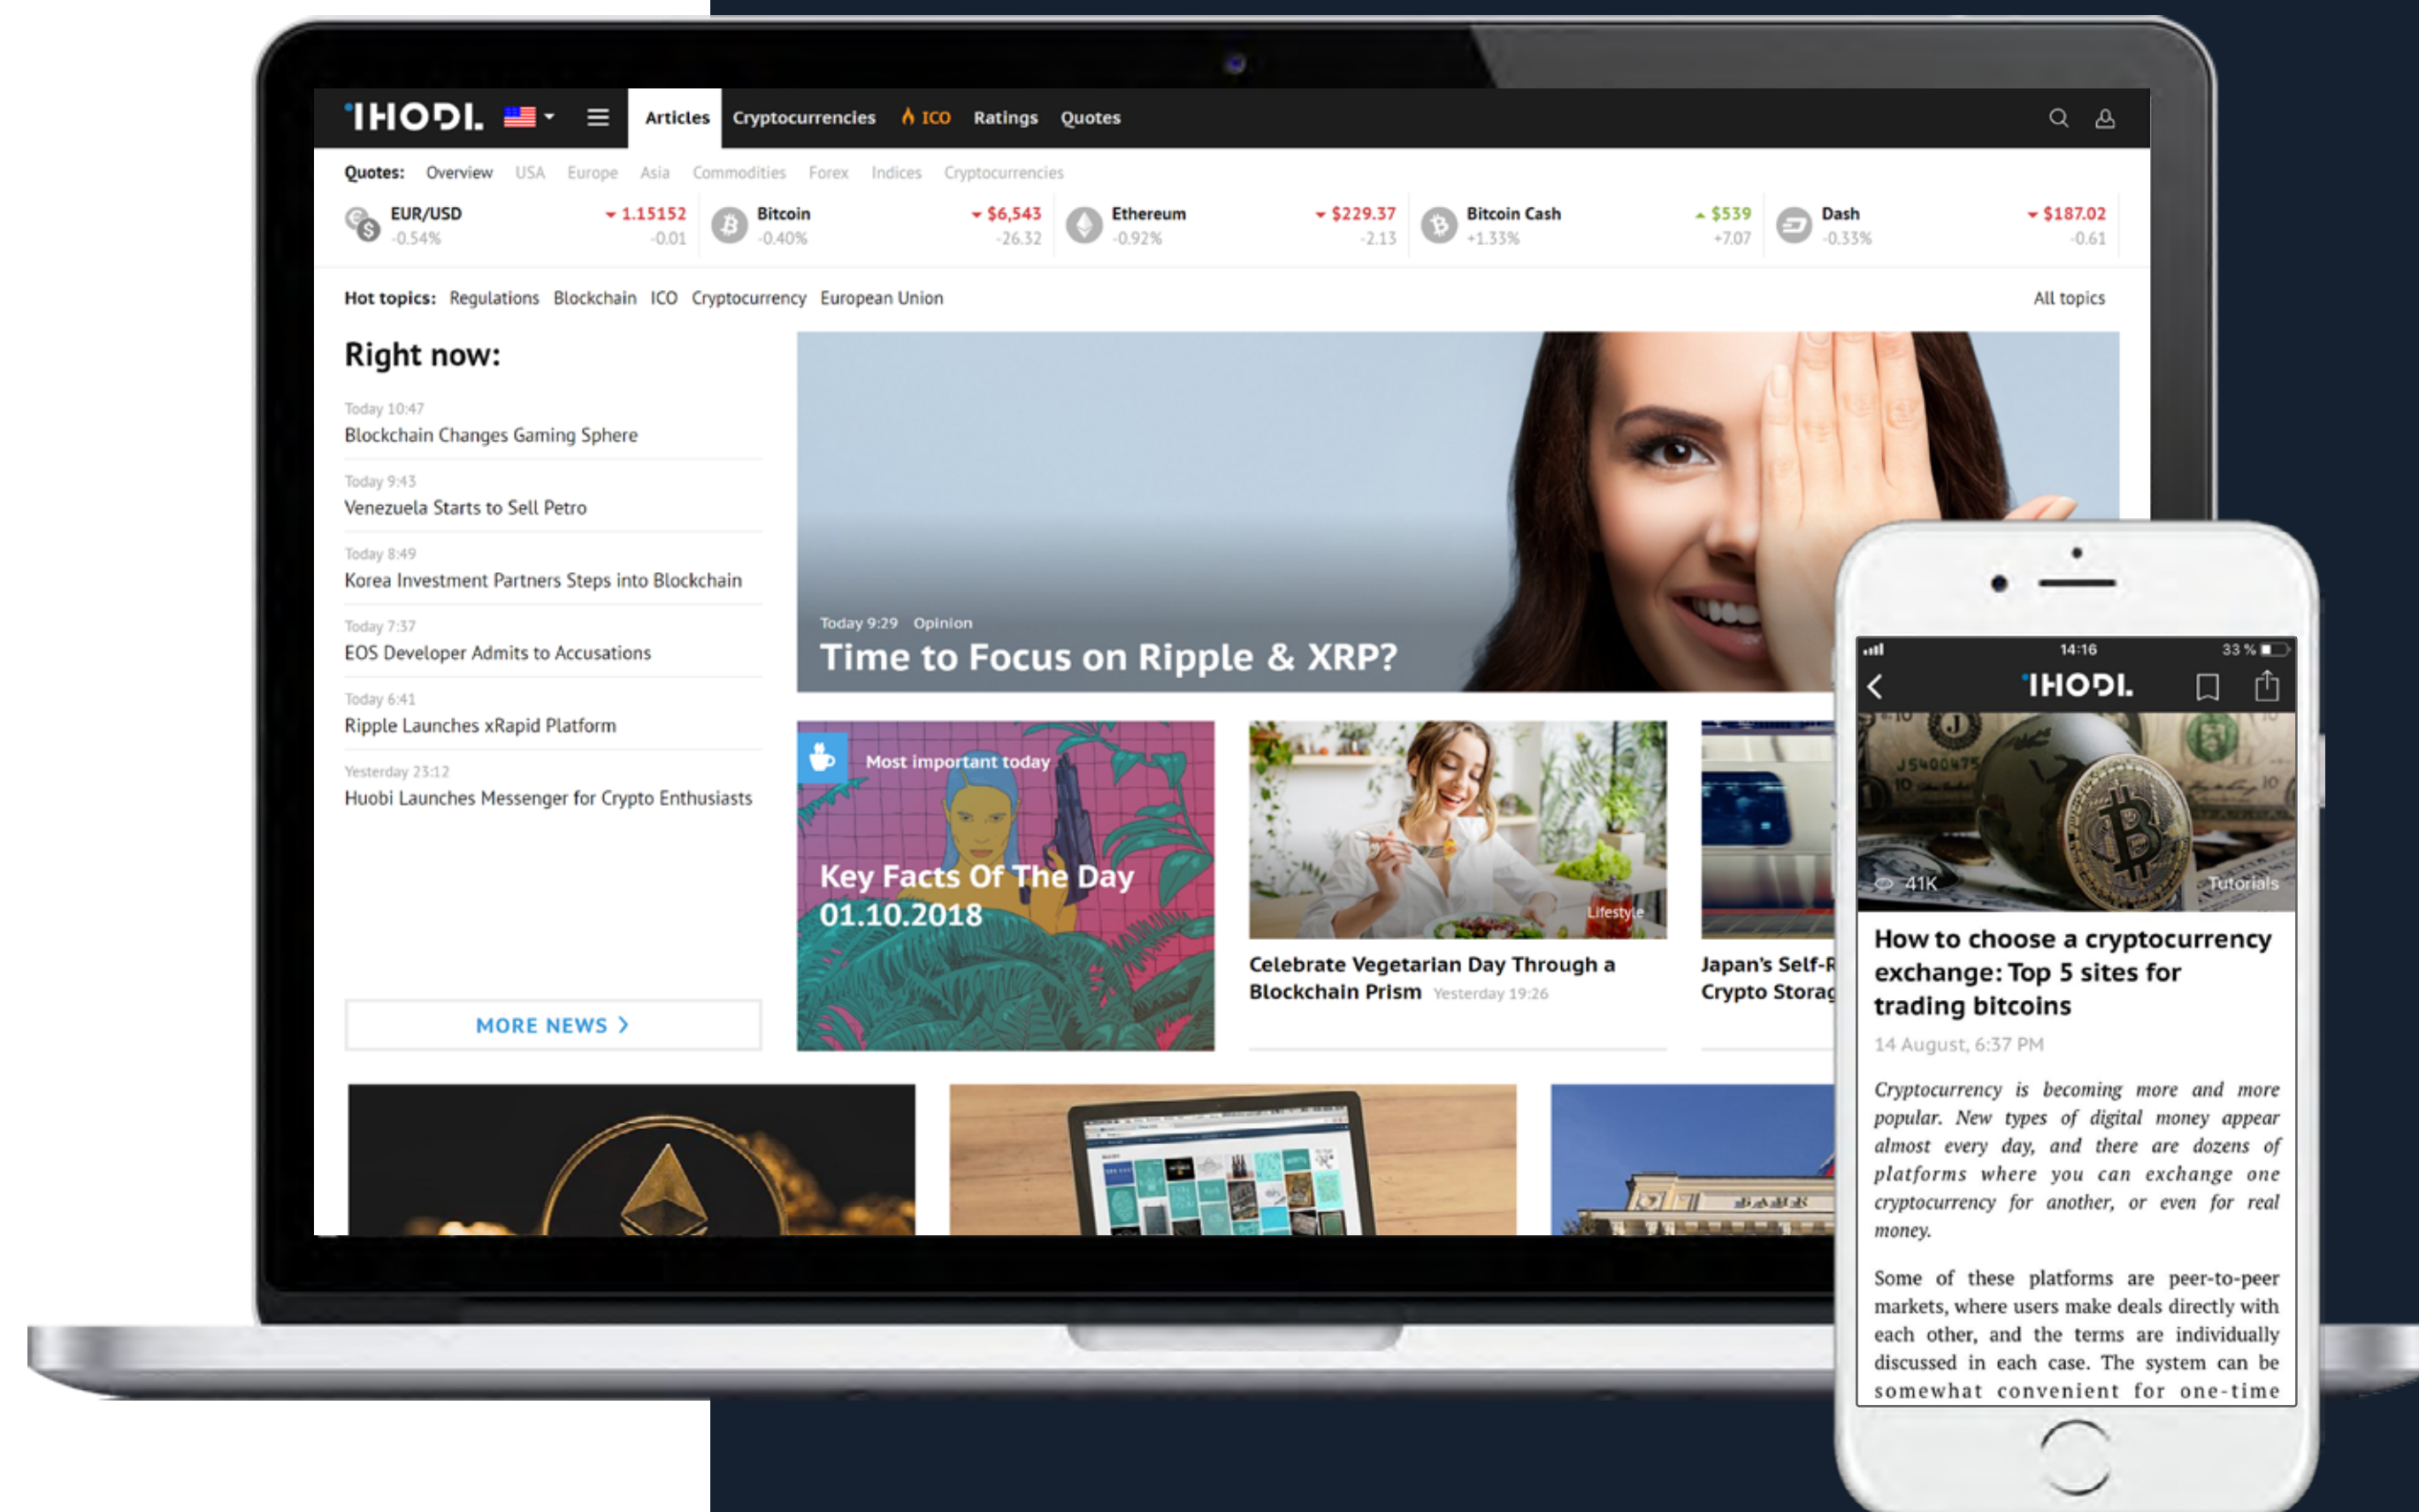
IHODL. Articles Cryptocurrencies ICO Ratings Quotes

Quotes: Overview USA Europe Asia Commodities Forex Indices Cryptocurrencies

EUR/USD -0.54% 1.15152 -0.01
Bitcoin -0.40% $6,543 -26.32
Ethereum -0.92% $229.37 -2.13
Bitcoin Cash +1.33% $539 +7.07
Dash -0.33% $187.02 -0.61

Hot topics: Regulations Blockchain ICO Cryptocurrency European Union
All topics

Right now:

Today 10:47
Blockchain Changes Gaming Sphere

Today 9:43
Venezuela Starts to Sell Petro

Today 8:49
Korea Investment Partners Steps into Blockchain

Today 7:37
EOS Developer Admits to Accusations

Today 6:41
Ripple Launches xRapid Platform

Yesterday 23:12
Huobi Launches Messenger for Crypto Enthusiasts

MORE NEWS

Today 9:29 Opinion
Time to Focus on Ripple & XRP?

Most important today
Key Facts Of The Day 01.10.2018

Lifestyle
Celebrate Vegetarian Day Through a Blockchain Prism Yesterday 19:26

Japan's Self-R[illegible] Crypto Storag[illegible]

14:16 33 %
IHODL.
41K Tutorials
How to choose a cryptocurrency exchange: Top 5 sites for trading bitcoins
14 August, 6:37 PM

Cryptocurrency is becoming more and more popular. New types of digital money appear almost every day, and there are dozens of platforms where you can exchange one cryptocurrency for another, or even for real money.

Some of these platforms are peer-to-peer markets, where users make deals directly with each other, and the terms are individually discussed in each case. The system can be somewhat convenient for one-time